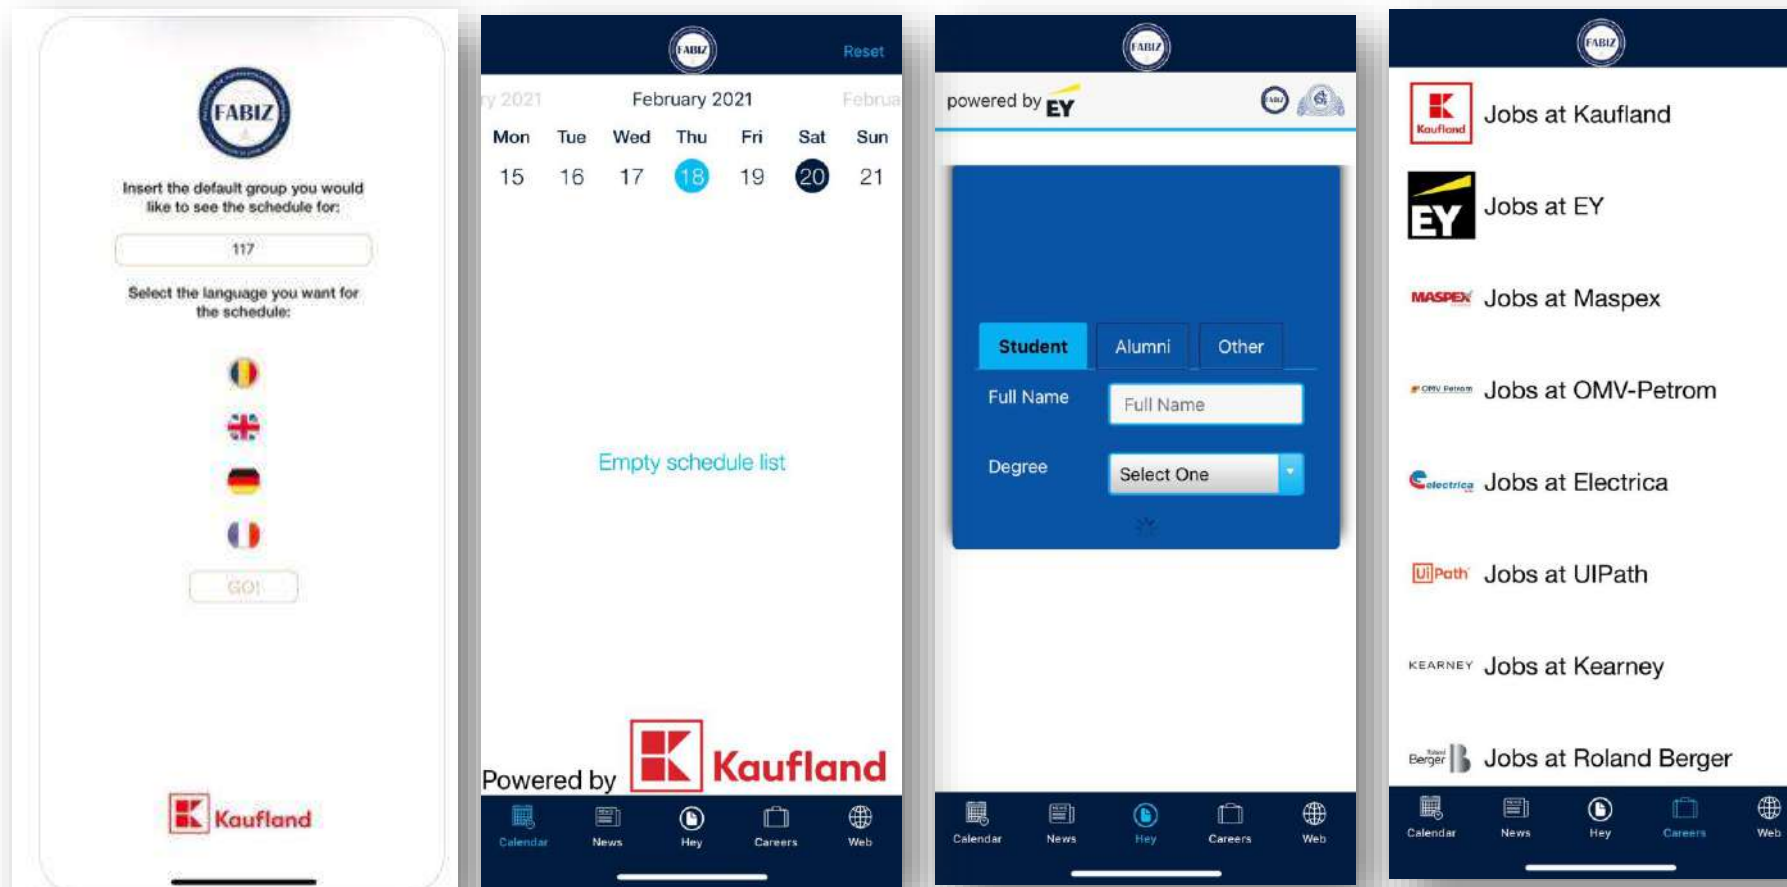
FABIZ

Insert the default group you would like to see the schedule for:

117

Select the language you want for the schedule:

GO!

Kaufland

FABIZ

Reset

y 2021 February 2021 Februa

| Mon | Tue | Wed | Thu | Fri | Sat | Sun |
|---|---|---|---|---|---|---|
| 15 | 16 | 17 | 18 | 19 | 20 | 21 |

Empty schedule list

Powered by Kaufland

Calendar News Hey Careers Web

FABIZ

powered by EY

Student Alumni Other

Full Name Full Name

Degree Select One

Calendar News Hey Careers Web

FABIZ

Kaufland Jobs at Kaufland

EY Jobs at EY

MASPEX Jobs at Maspex

OMV Petrom Jobs at OMV-Petrom

electrica Jobs at Electrica

UiPath Jobs at UIPath

KEARNEY Jobs at Kearney

Roland Berger Jobs at Roland Berger

Calendar News Hey Careers Web